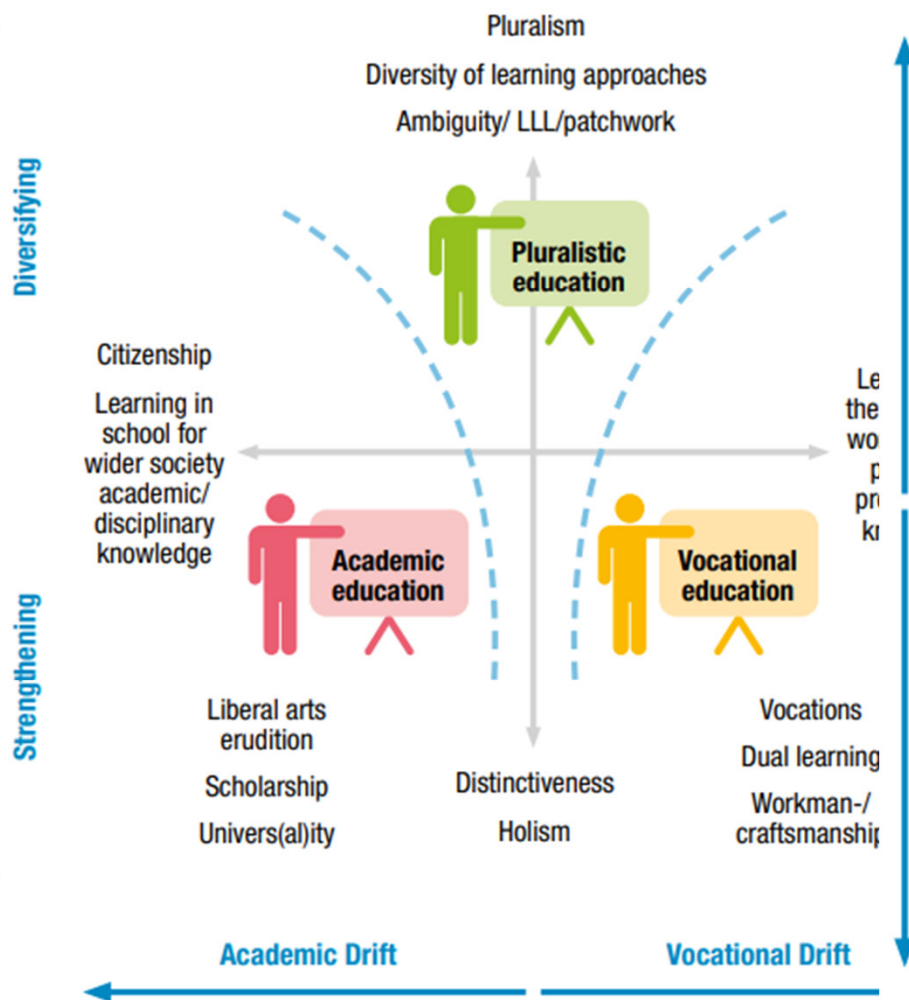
Pluralism

Diversity of learning approaches

Ambiguity/ LLL/patchwork

Diversifying

Pluralistic education

Citizenship

Learning in school for wider society academic/ disciplinary knowledge

Le the wo p pr kı

Academic education

Vocational education

Strengthening

Liberal arts erudition

Scholarship

Univers(al)ity

Distinctiveness

Holism

Vocations

Dual learning

Workman-/ craftsmanshi

Academic Drift

Vocational Drift